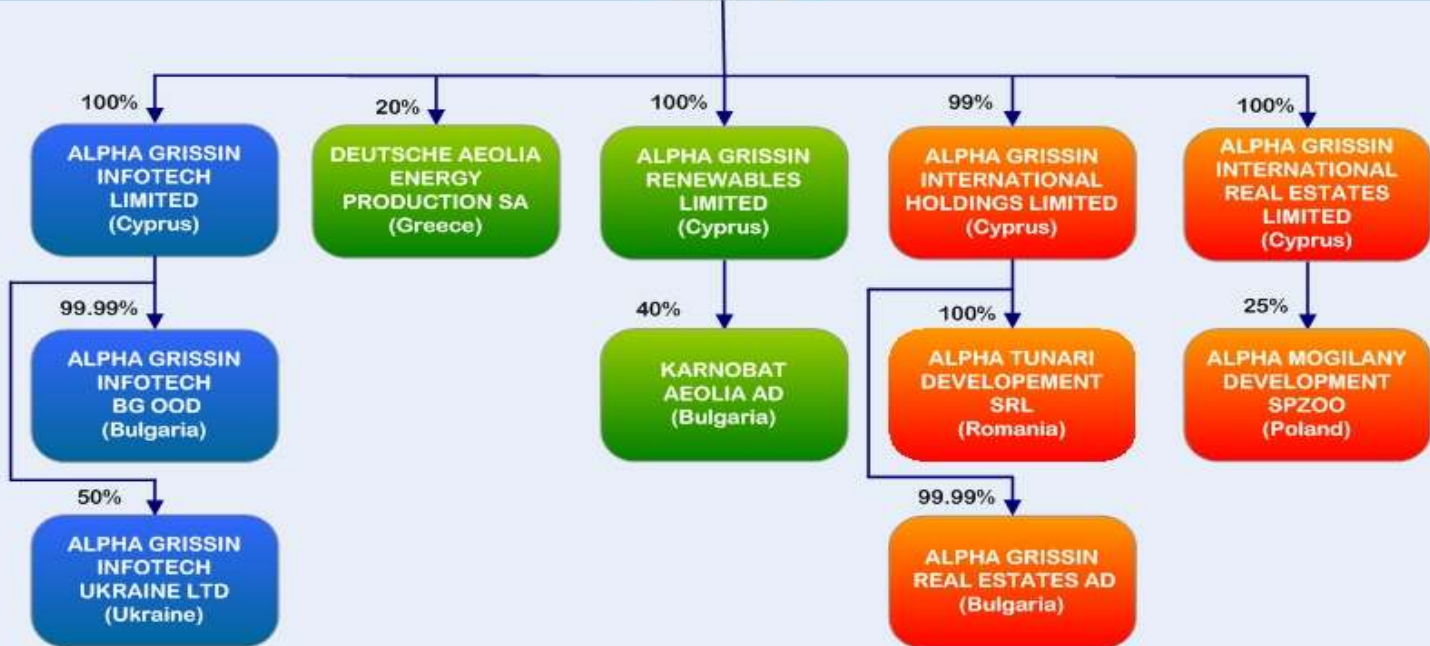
100%
ALPHA GRISSIN INFOTECH LIMITED (Cyprus)

20%
DEUTSCHE AEOLIA ENERGY PRODUCTION SA (Greece)

100%
ALPHA GRISSIN RENEWABLES LIMITED (Cyprus)

99%
ALPHA GRISSIN INTERNATIONAL HOLDINGS LIMITED (Cyprus)

100%
ALPHA GRISSIN INTERNATIONAL REAL ESTATES LIMITED (Cyprus)

99.99%
ALPHA GRISSIN INFOTECH BG OOD (Bulgaria)

50%
ALPHA GRISSIN INFOTECH UKRAINE LTD (Ukraine)

40%
KARNOBAT AEOLIA AD (Bulgaria)

100%
ALPHA TUNARI DEVELOPEMENT SRL (Romania)

99.99%
ALPHA GRISSIN REAL ESTATES AD (Bulgaria)

25%
ALPHA MOGILANY DEVELOPMENT SPZOO (Poland)